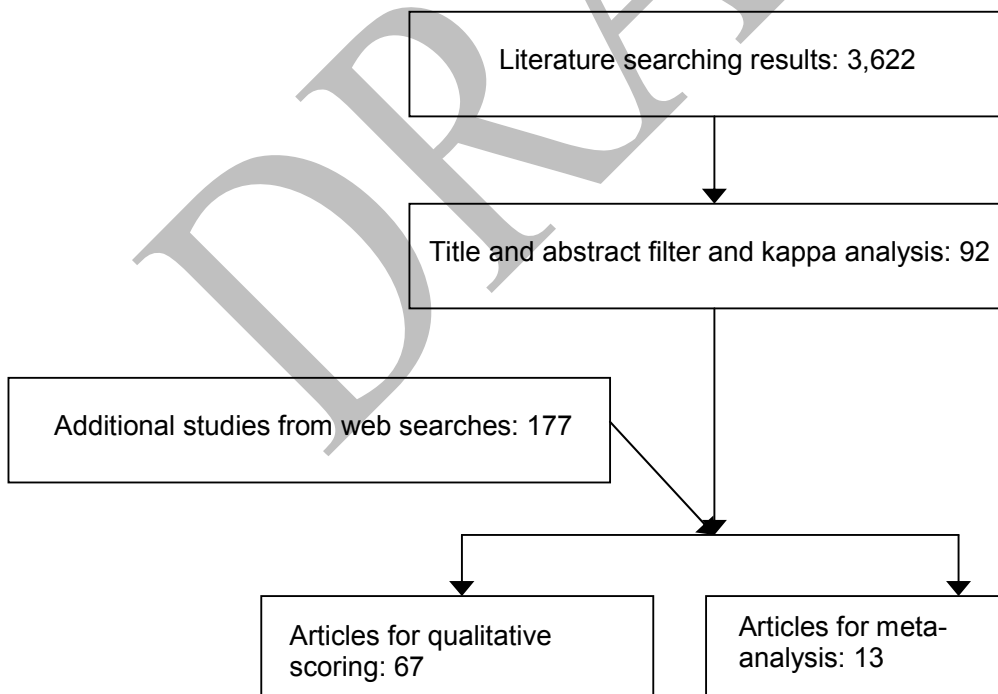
Literature searching results: 3,622

Title and abstract filter and kappa analysis: 92

Additional studies from web searches: 177

Articles for qualitative scoring: 67

Articles for meta-analysis: 13

DRAFT